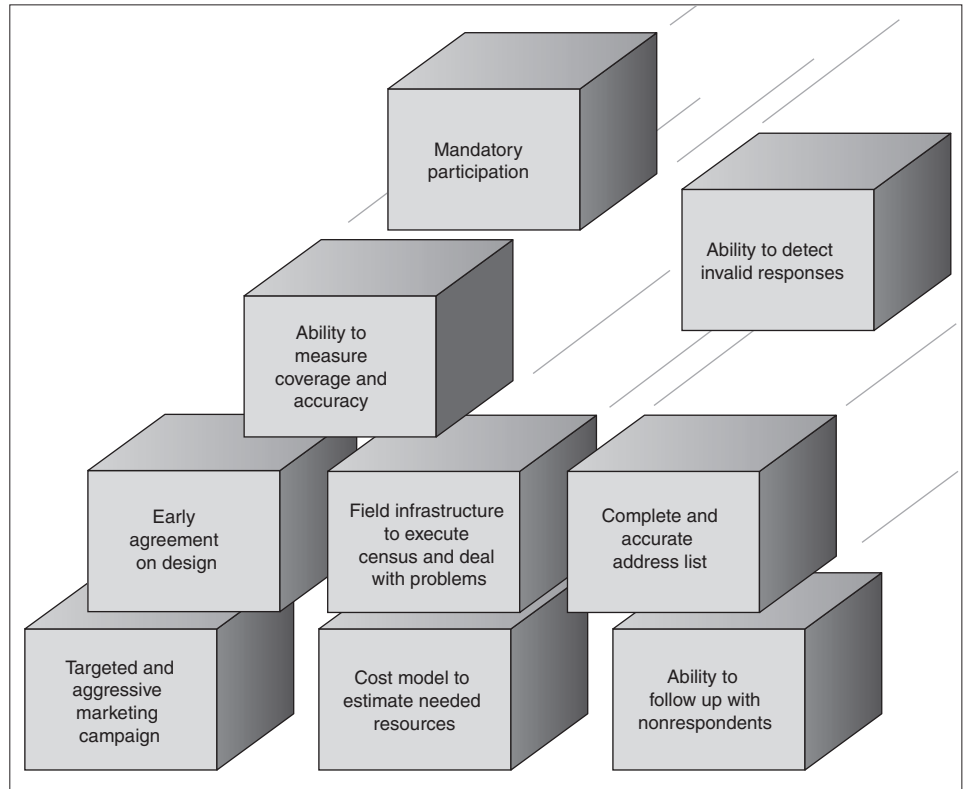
Mandatory participation

Ability to detect invalid responses

Ability to measure coverage and accuracy

Early agreement on design

Field infrastructure to execute census and deal with problems

Complete and accurate address list

Targeted and aggressive marketing campaign

Cost model to estimate needed resources

Ability to follow up with nonrespondents